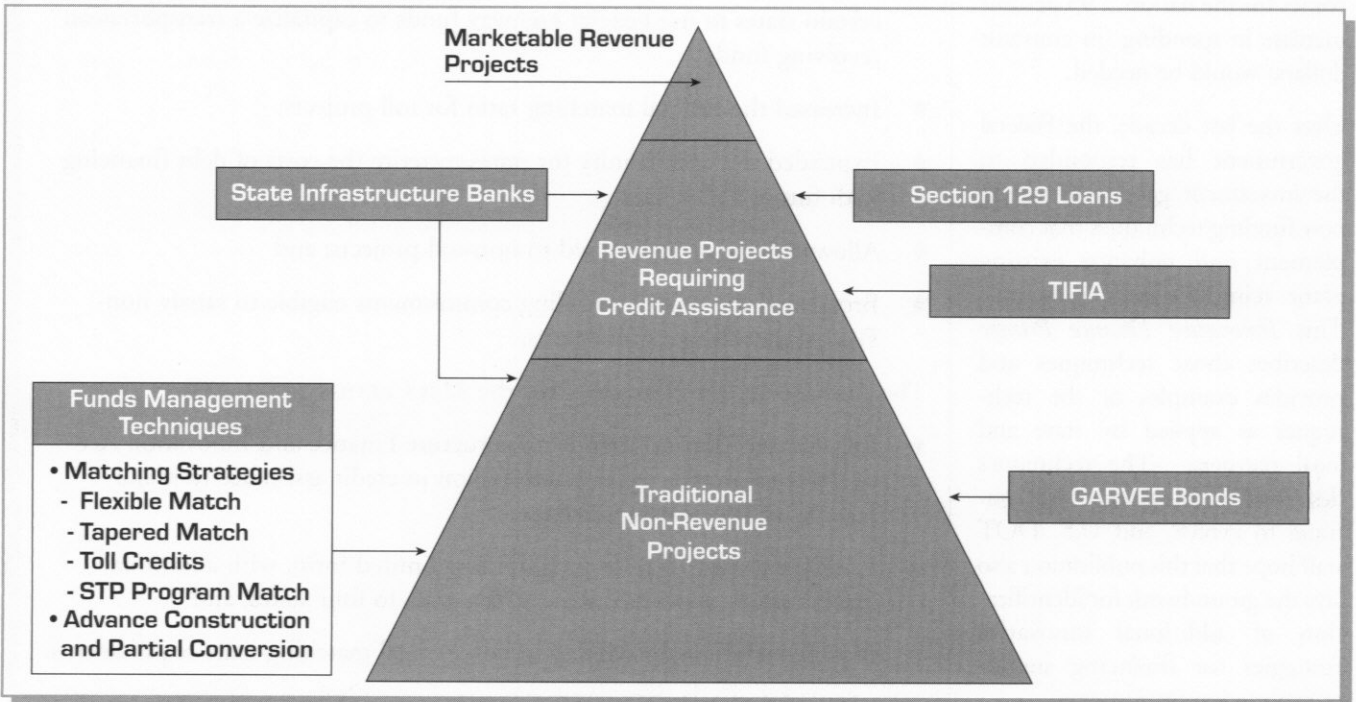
Marketable Revenue Projects

State Infrastructure Banks

Section 129 Loans

Revenue Projects Requiring Credit Assistance

TIFIA

Funds Management Techniques

• Matching Strategies
- Flexible Match
- Tapered Match
- Toll Credits
- STP Program Match
• Advance Construction and Partial Conversion

Traditional Non-Revenue Projects

GARVEE Bonds